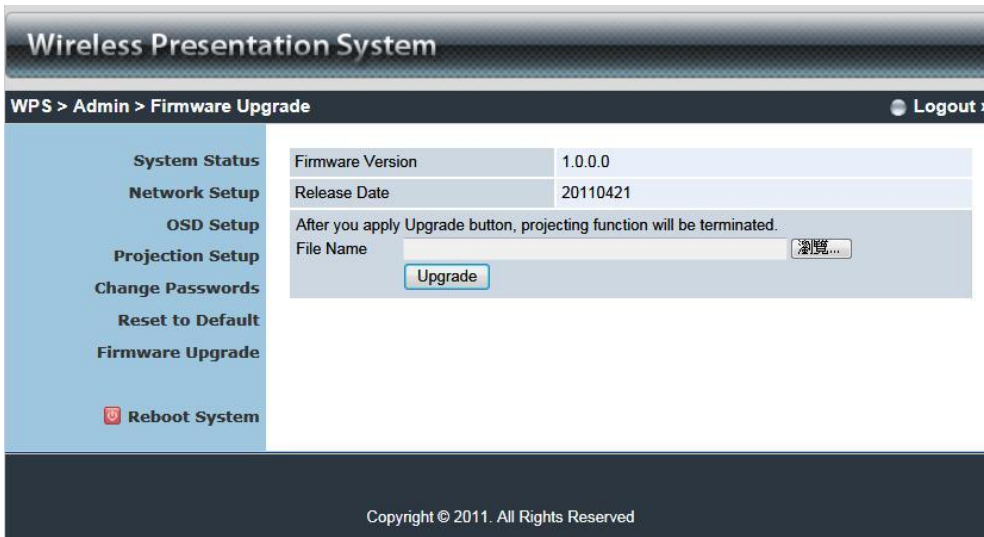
Wireless Presentation System

WPS > Admin > Firmware Upgrade

Logout

System Status
Network Setup
OSD Setup
Projection Setup
Change Passwords
Reset to Default
Firmware Upgrade

Reboot System

| Firmware Version | 1.0.0.0 |
|---|---|
| Release Date | 20110421 |

After you apply Upgrade button, projecting function will be terminated.

File Name 瀏覽...

Upgrade

Copyright © 2011. All Rights Reserved